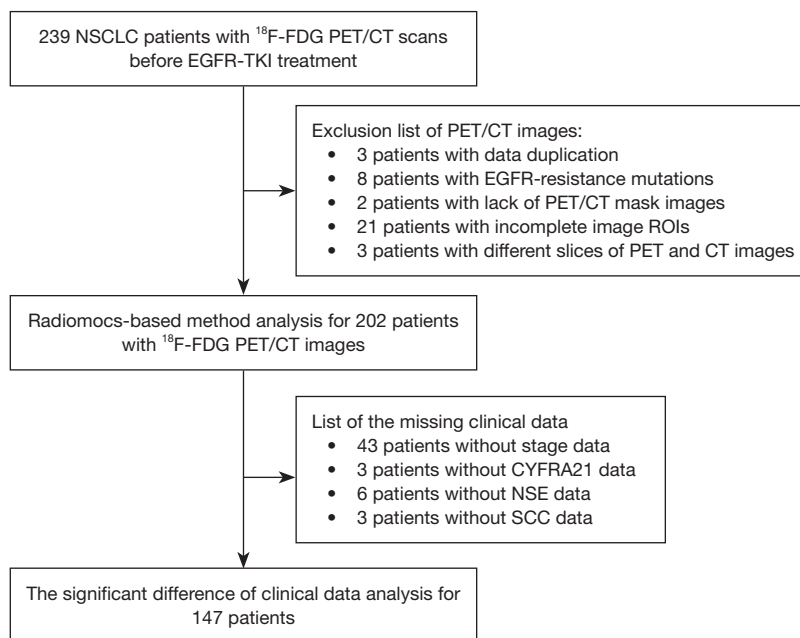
239 NSCLC patients with $^{18}$F-FDG PET/CT scans before EGFR-TKI treatment

Exclusion list of PET/CT images:
- 3 patients with data duplication
- 8 patients with EGFR-resistance mutations
- 2 patients with lack of PET/CT mask images
- 21 patients with incomplete image ROIs
- 3 patients with different slices of PET and CT images

Radiomocs-based method analysis for 202 patients with $^{18}$F-FDG PET/CT images

List of the missing clinical data
- 43 patients without stage data
- 3 patients without CYFRA21 data
- 6 patients without NSE data
- 3 patients without SCC data

The significant difference of clinical data analysis for 147 patients